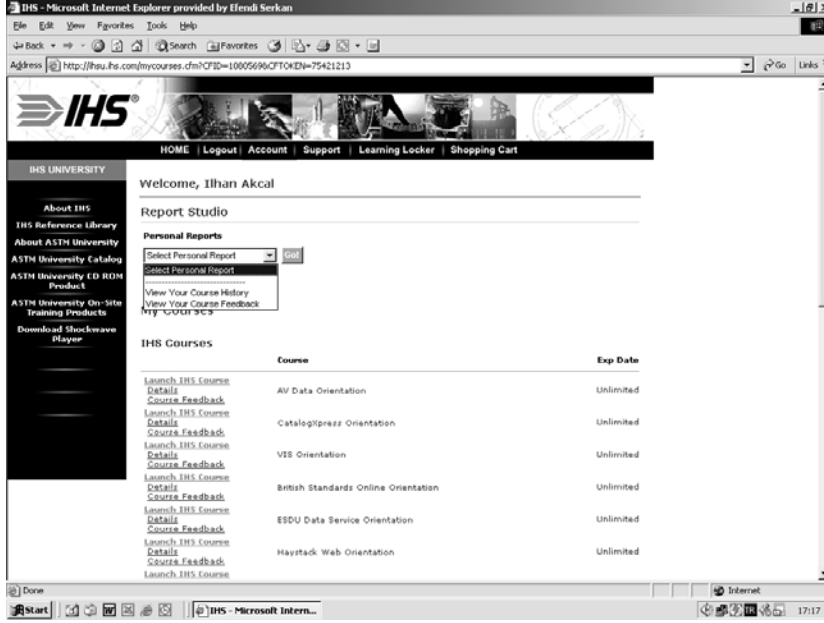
IHS - Microsoft Internet Explorer provided by Efendi Serkan

File Edit View Favorites Tools Help

Back Search Favorites

Address http://ihsu.ihs.com/mycourses.cfm?CFID=10805696&CFTOKEN=75421213

Go Links

IHS

HOME | Logout | Account | Support | Learning Locker | Shopping Cart

IHS UNIVERSITY

About IHS
IHS Reference Library
About ASTM University
ASTM University Catalog
ASTM University CD ROM Product
ASTM University On-Site Training Products
Download Shockwave Player

Welcome, Ilhan Akcal

Report Studio

Personal Reports

Select Personal Report
Go!

Select Personal Report
---------------------------
View Your Course History
View Your Course Feedback

My Courses

IHS Courses

| | Course | Exp Date |
|---|---|---|
| Launch IHS Course Details Course Feedback | AV Data Orientation | Unlimited |
| Launch IHS Course Details Course Feedback | CatalogXpress Orientation | Unlimited |
| Launch IHS Course Details Course Feedback | VIS Orientation | Unlimited |
| Launch IHS Course Details Course Feedback | British Standards Online Orientation | Unlimited |
| Launch IHS Course Details Course Feedback | ESDU Data Service Orientation | Unlimited |
| Launch IHS Course Details Course Feedback | Haystack Web Orientation | Unlimited |
| Launch IHS Course | | |

Done

Internet

Start

IHS - Microsoft Intern...

17:17